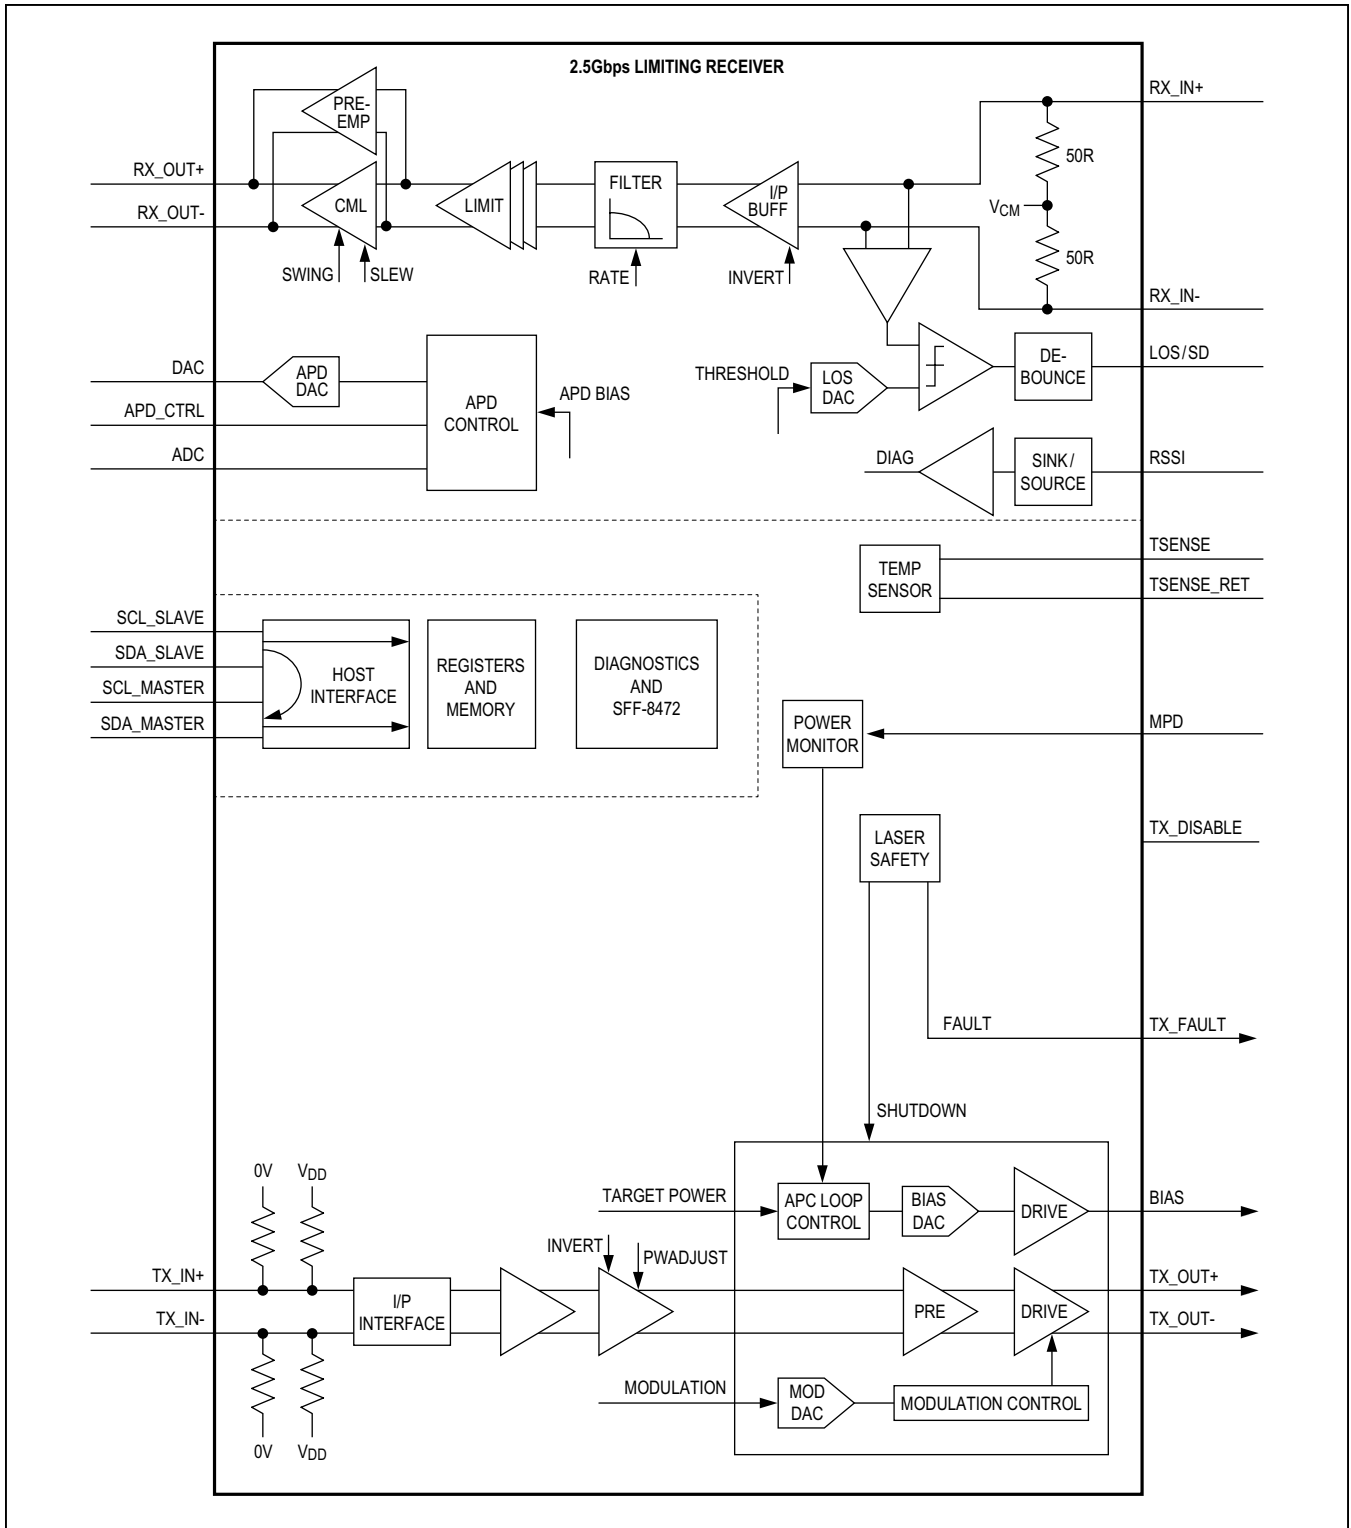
2.5Gbps LIMITING RECEIVER

RX_IN+
PRE-EMP
RX_OUT+
RX_OUT-
CML
LIMIT
FILTER
I/P BUFF
50R
$V_{CM}$
50R
SWING
SLEW
RATE
INVERT
RX_IN-

DAC
APD DAC
APD CONTROL
APD BIAS
APD_CTRL
ADC
THRESHOLD
LOS DAC
DE-BOUNCE
LOS/SD
DIAG
SINK/SOURCE
RSSI

TEMP SENSOR
TSENSE
TSENSE_RET

SCL_SLAVE
SDA_SLAVE
SCL_MASTER
SDA_MASTER
HOST INTERFACE
REGISTERS AND MEMORY
DIAGNOSTICS AND SFF-8472
POWER MONITOR
MPD

LASER SAFETY
TX_DISABLE
FAULT
TX_FAULT
SHUTDOWN

0V
$V_{DD}$
TARGET POWER
APC LOOP CONTROL
BIAS DAC
DRIVE
BIAS
INVERT
PWADJUST
TX_IN+
TX_IN-
I/P INTERFACE
PRE
DRIVE
TX_OUT+
TX_OUT-
MODULATION
MOD DAC
MODULATION CONTROL
0V
$V_{DD}$